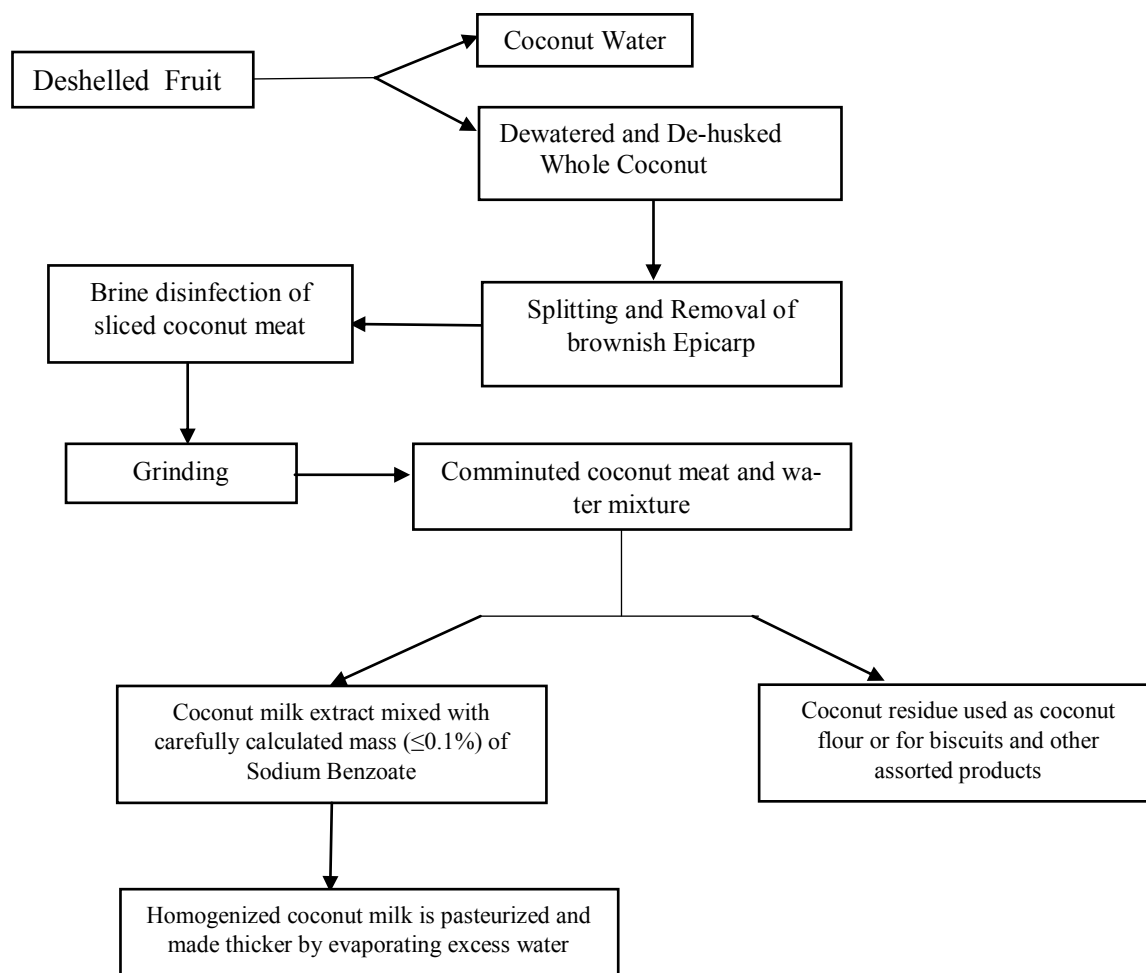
Deshelled Fruit

Coconut Water

Dewatered and De-husked Whole Coconut

Splitting and Removal of brownish Epicarp

Brine disinfection of sliced coconut meat

Grinding

Comminuted coconut meat and water mixture

Coconut milk extract mixed with carefully calculated mass ($\leq 0.1\%$) of Sodium Benzoate

Coconut residue used as coconut flour or for biscuits and other assorted products

Homogenized coconut milk is pasteurized and made thicker by evaporating excess water